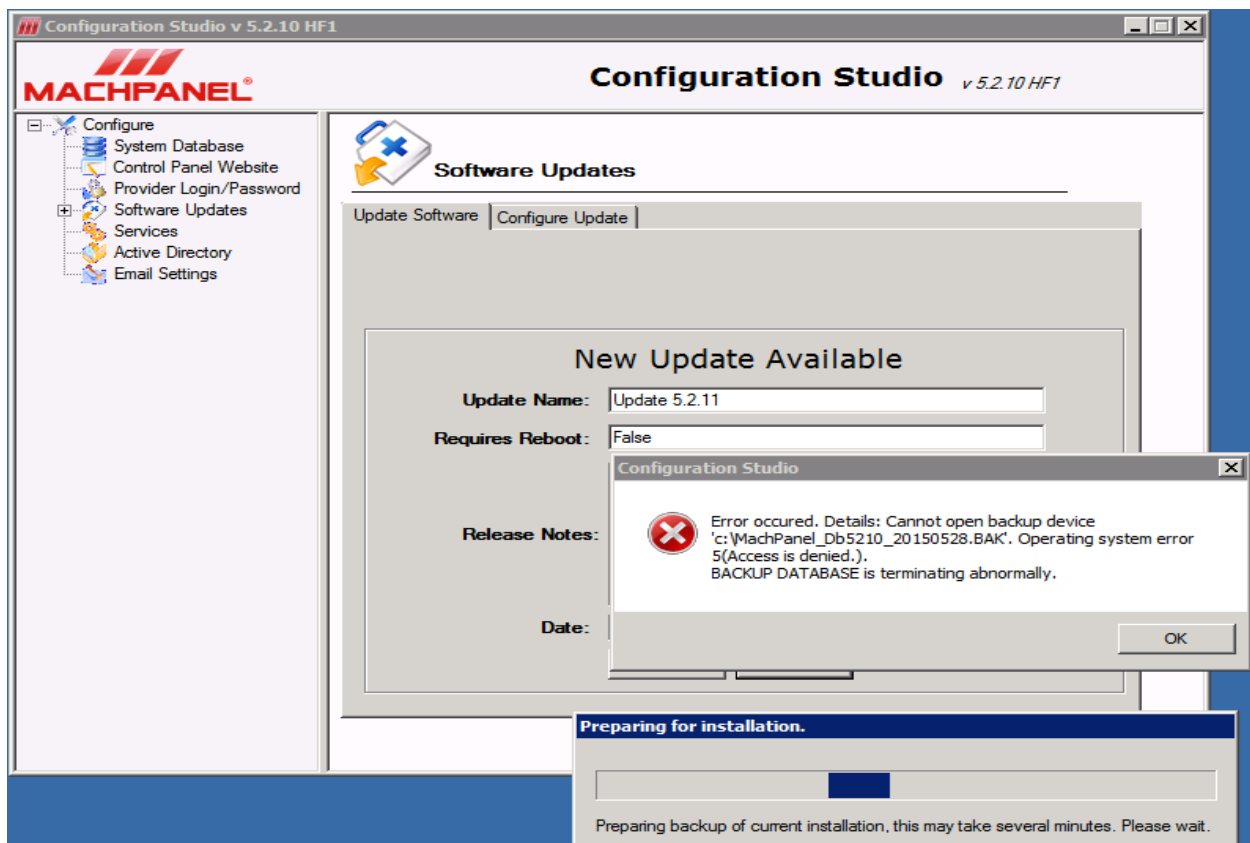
Configuration Studio v 5.2.10 HF1

MACHPANEL®

Configuration Studio v 5.2.10 HF1

Configure
System Database
Control Panel Website
Provider Login/Password
Software Updates
Services
Active Directory
Email Settings

Software Updates

Update Software | Configure Update

New Update Available

Update Name: Update 5.2.11

Requires Reboot: False

Release Notes:

Date:

Configuration Studio

Error occured. Details: Cannot open backup device 'c:\MachPanel_Db5210_20150528.BAK'. Operating system error 5(Access is denied.).
BACKUP DATABASE is terminating abnormally.

OK

Preparing for installation.

Preparing backup of current installation, this may take several minutes. Please wait.